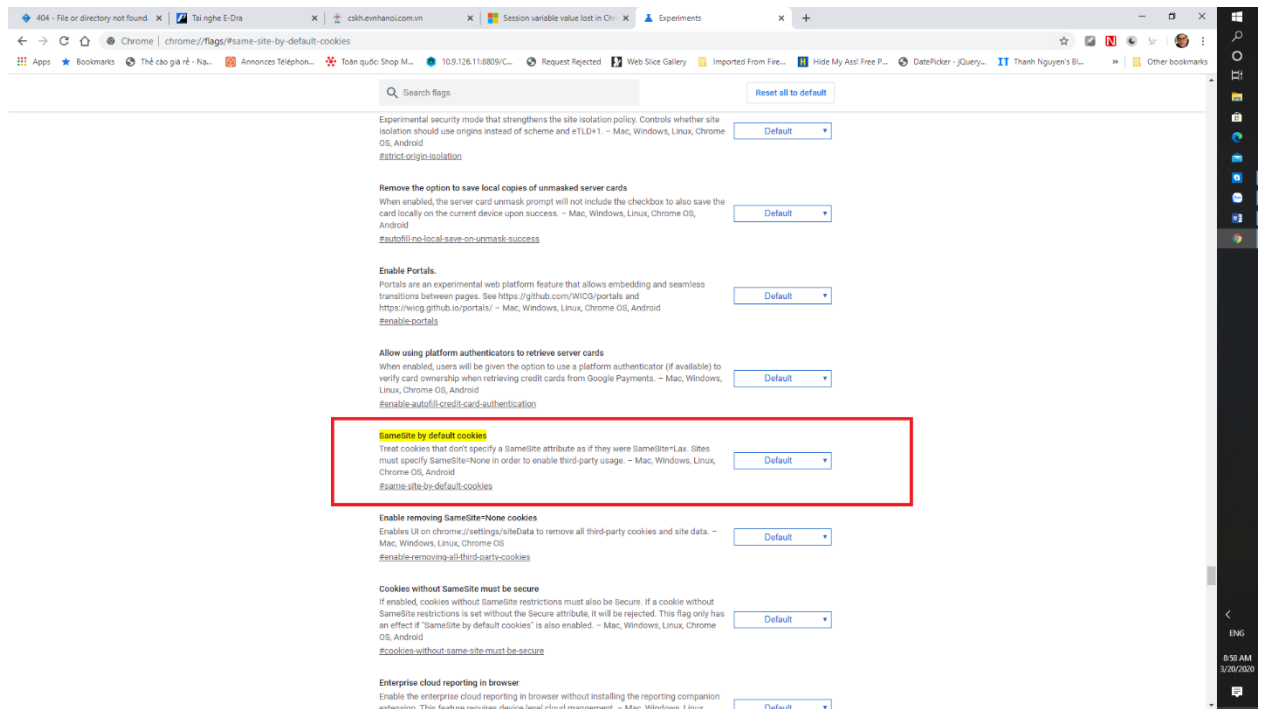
404 - File or directory not found. | Tai nghe E-Dra | cskh.evnhanoi.com.vn | Session variable value lost in Chr | Experiments | +

Chrome | chrome://flags/#same-site-by-default-cookies

Apps | Bookmarks | Thẻ cào giá rẻ - Na... | Annonces Téléphon... | Toàn quốc: Shop M... | 10.9.126.11:8809/C... | Request Rejected | Web Slice Gallery | Imported From Fire... | Hide My Ass! Free P... | DatePicker - jQuery... | Thanh Nguyen's Bl... | » | Other bookmarks

Search flags

Reset all to default

Experimental security mode that strengthens the site isolation policy. Controls whether site isolation should use origins instead of scheme and eTLD+1. – Mac, Windows, Linux, Chrome OS, Android
#strict-origin-isolation
Default

Remove the option to save local copies of unmasked server cards
When enabled, the server card unmask prompt will not include the checkbox to also save the card locally on the current device upon success. – Mac, Windows, Linux, Chrome OS, Android
#autofill-no-local-save-on-unmask-success
Default

Enable Portals.
Portals are an experimental web platform feature that allows embedding and seamless transitions between pages. See https://github.com/WICG/portals and https://wicg.github.io/portals/ – Mac, Windows, Linux, Chrome OS, Android
#enable-portals
Default

Allow using platform authenticators to retrieve server cards
When enabled, users will be given the option to use a platform authenticator (if available) to verify card ownership when retrieving credit cards from Google Payments. – Mac, Windows, Linux, Chrome OS, Android
#enable-autofill-credit-card-authentication
Default

SameSite by default cookies
Treat cookies that don't specify a SameSite attribute as if they were SameSite=Lax. Sites must specify SameSite=None in order to enable third-party usage. – Mac, Windows, Linux, Chrome OS, Android
#same-site-by-default-cookies
Default

Enable removing SameSite=None cookies
Enables UI on chrome://settings/siteData to remove all third-party cookies and site data. – Mac, Windows, Linux, Chrome OS
#enable-removing-all-third-party-cookies
Default

Cookies without SameSite must be secure
If enabled, cookies without SameSite restrictions must also be Secure. If a cookie without SameSite restrictions is set without the Secure attribute, it will be rejected. This flag only has an effect if "SameSite by default cookies" is also enabled. – Mac, Windows, Linux, Chrome OS, Android
#cookies-without-same-site-must-be-secure
Default

Enterprise cloud reporting in browser
Enable the enterprise cloud reporting in browser without installing the reporting companion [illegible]
Default

ENG
8:58 AM
3/20/2020